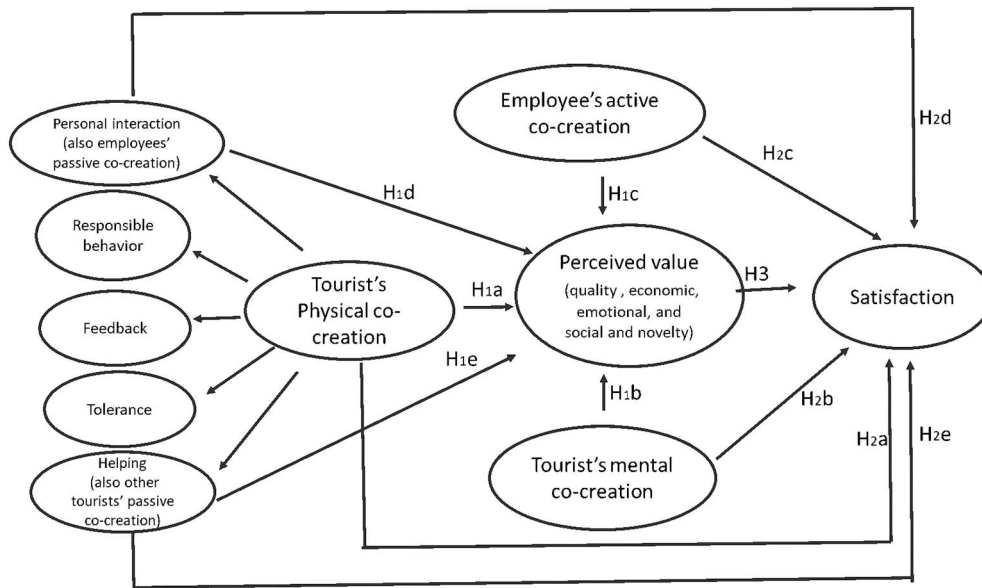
Personal interaction (also employees' passive co-creation)

Responsible behavior

Feedback

Tolerance

Helping (also other tourists' passive co-creation)

Tourist's Physical co-creation

Employee's active co-creation

Perceived value (quality , economic, emotional, and social and novelty)

Tourist's mental co-creation

Satisfaction

H1d

H1c

H1a

H1e

H1b

H3

H2c

H2d

H2b

H2a

H2e